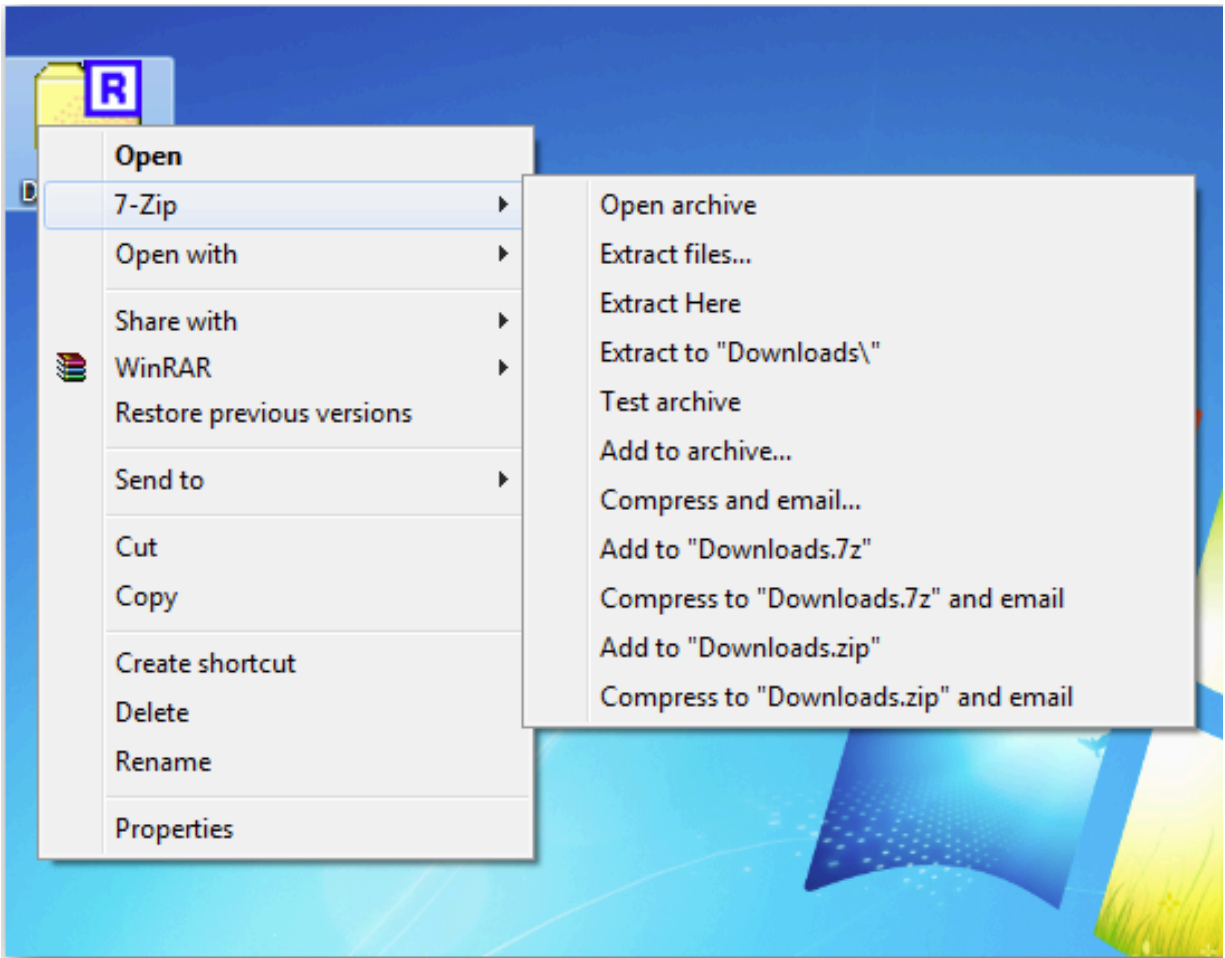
R

D

Open
7-Zip
Open with
Share with
WinRAR
Restore previous versions
Send to
Cut
Copy
Create shortcut
Delete
Rename
Properties

Open archive
Extract files...
Extract Here
Extract to "Downloads\"
Test archive
Add to archive...
Compress and email...
Add to "Downloads.7z"
Compress to "Downloads.7z" and email
Add to "Downloads.zip"
Compress to "Downloads.zip" and email